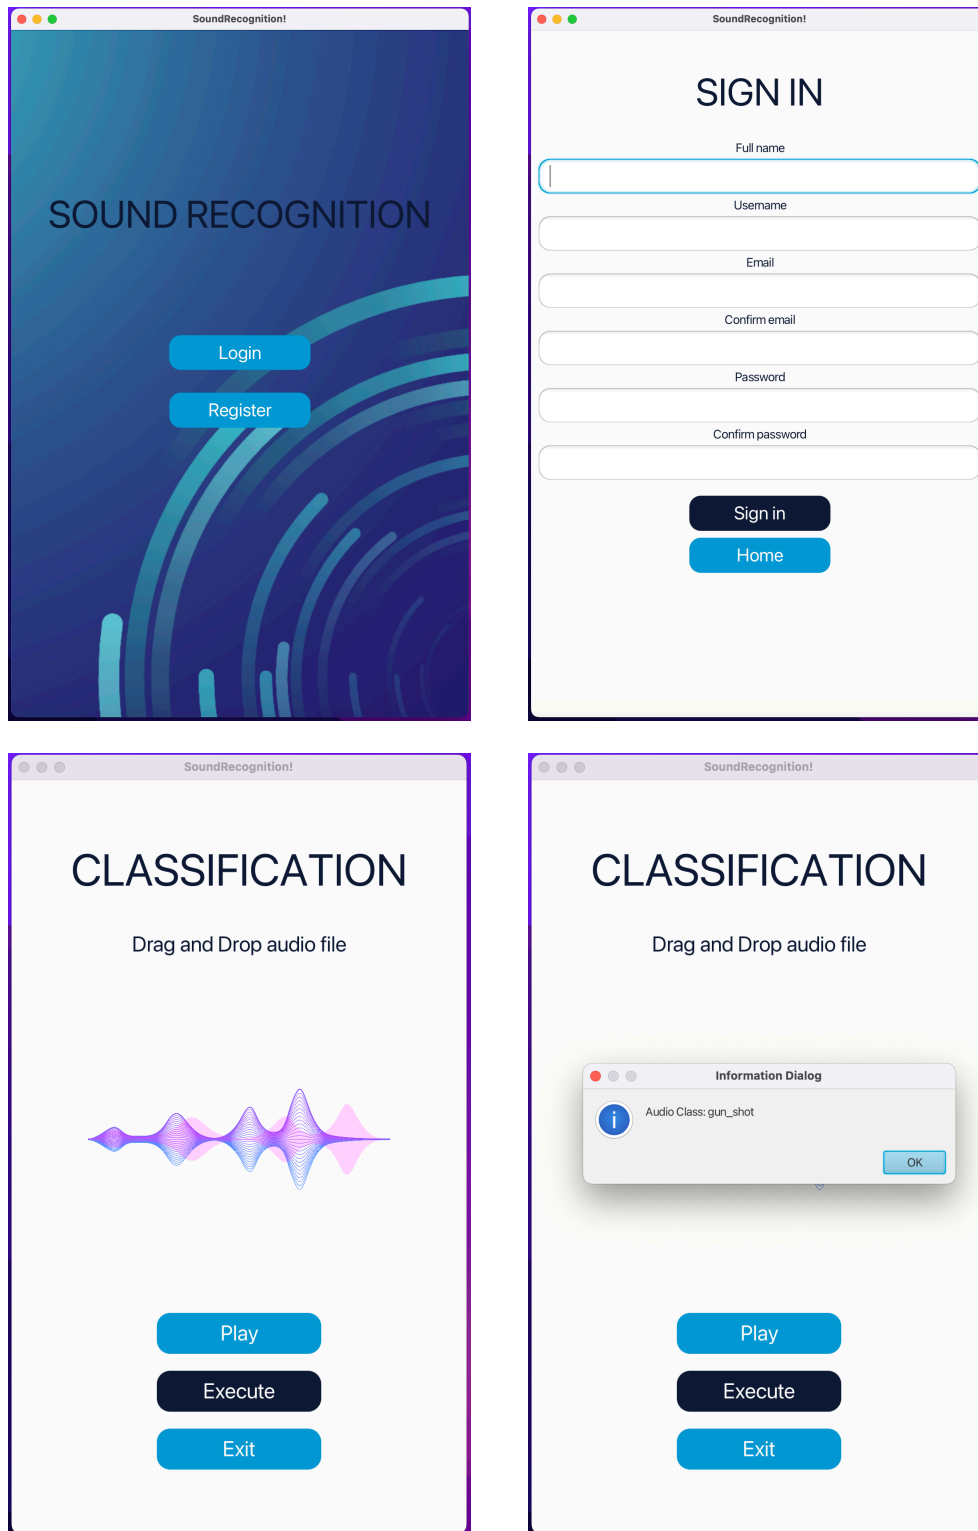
SoundRecognition!

SOUND RECOGNITION

Login

Register

SoundRecognition!

SIGN IN

Full name

Username

Email

Confirm email

Password

Confirm password

Sign in

Home

SoundRecognition!

CLASSIFICATION

Drag and Drop audio file

Play

Execute

Exit

SoundRecognition!

CLASSIFICATION

Drag and Drop audio file

Information Dialog

Audio Class: gun_shot

OK

Play

Execute

Exit